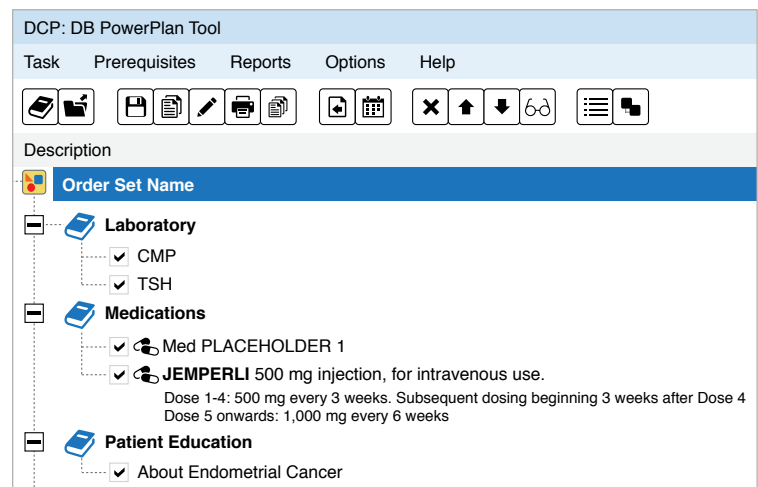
DCP: DB PowerPlan Tool

Task Prerequisites Reports Options Help

Description

Order Set Name

Laboratory

CMP

TSH

Medications

Med PLACEHOLDER 1

**JEMPERLI** 500 mg injection, for intravenous use.

Dose 1-4: 500 mg every 3 weeks. Subsequent dosing beginning 3 weeks after Dose 4
Dose 5 onwards: 1,000 mg every 6 weeks

Patient Education

About Endometrial Cancer